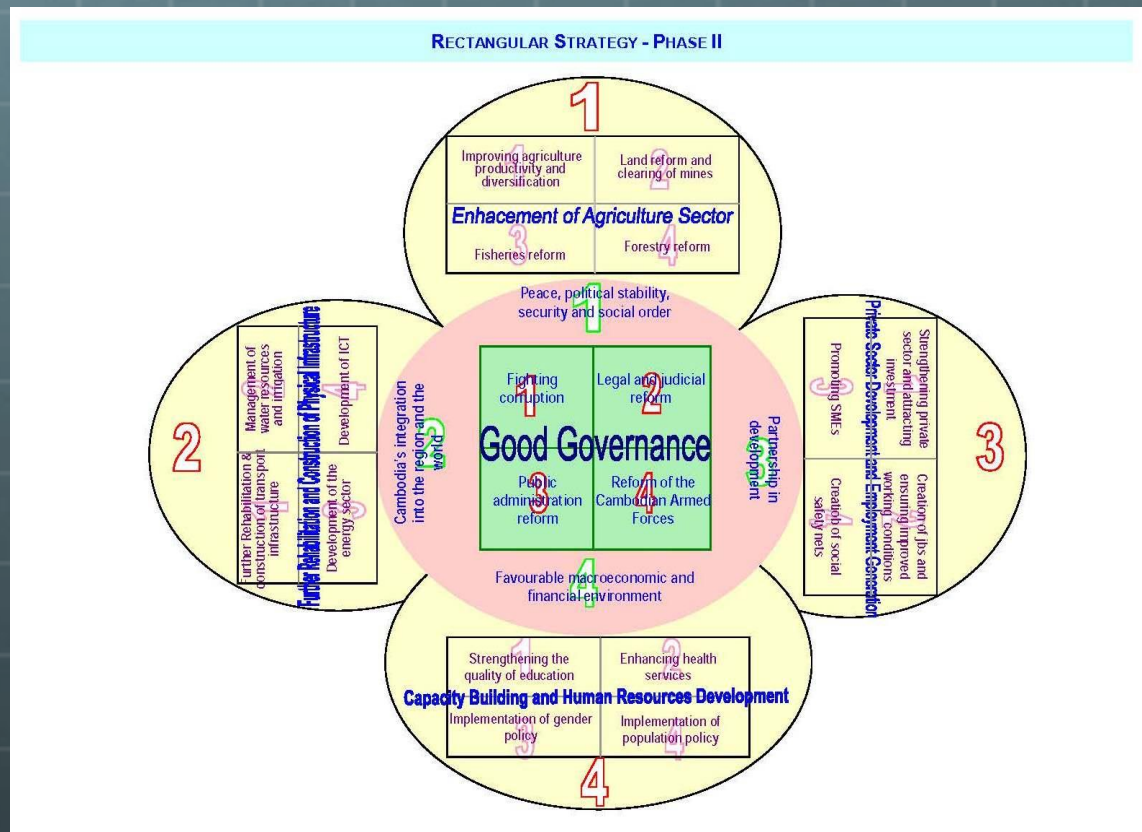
RECTANGULAR STRATEGY - PHASE II

1

1 Improving agriculture productivity and diversification

2 Land reform and clearing of mines

Enhacement of Agriculture Sector

3 Fisheries reform

4 Forestry reform

1 Peace, political stability, security and social order

2 Cambodia's integration into the region and the world

3 Partnership in development

4 Favourable macroeconomic and financial environment

1 Fighting corruption

2 Legal and judicial reform

Good Governance

3 Public administration reform

4 Reform of the Cambodian Armed Forces

2

Further Rehabilitation and Construction of Physical Infrastructure

1 Further Rehabilitation & construction of transport infrastructure

2 Management of water resources and irrigation

3 Development of the energy sector

4 Development of ICT

3

Private Sector Development and Employment Generation

1 Strengthening private sector and attracting investment

2 Creation of jbs and ensuring improved working conditions

3 Promoting SMEs

4 Creation of social safety nets

4

1 Strengthening the quality of education

2 Enhancing health services

Capacity Building and Human Resources Development

3 Implementation of gender policy

4 Implementation of population policy